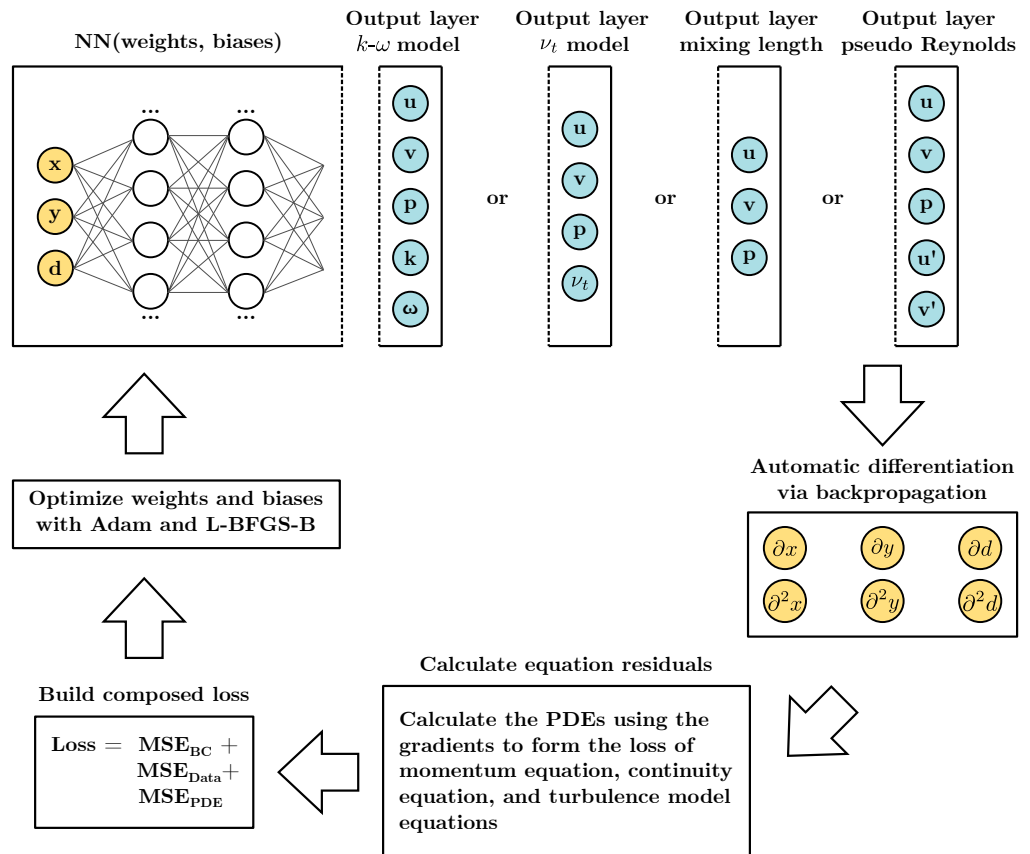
NN(weights, biases)

x

y

d

...

...

...

...

Output layer
$k$-$\omega$ model

u

v

p

k

$\omega$

or

Output layer
$\nu_t$ model

u

v

p

$\nu_t$

or

Output layer
mixing length

u

v

p

or

Output layer
pseudo Reynolds

u

v

p

u'

v'

Automatic differentiation via backpropagation

$\partial x$ $\partial y$ $\partial d$

$\partial^2 x$ $\partial^2 y$ $\partial^2 d$

Calculate equation residuals

Calculate the PDEs using the gradients to form the loss of momentum equation, continuity equation, and turbulence model equations

Build composed loss

Loss = $\text{MSE}_{\text{BC}}$ +
$\text{MSE}_{\text{Data}}$+
$\text{MSE}_{\text{PDE}}$

Optimize weights and biases with Adam and L-BFGS-B